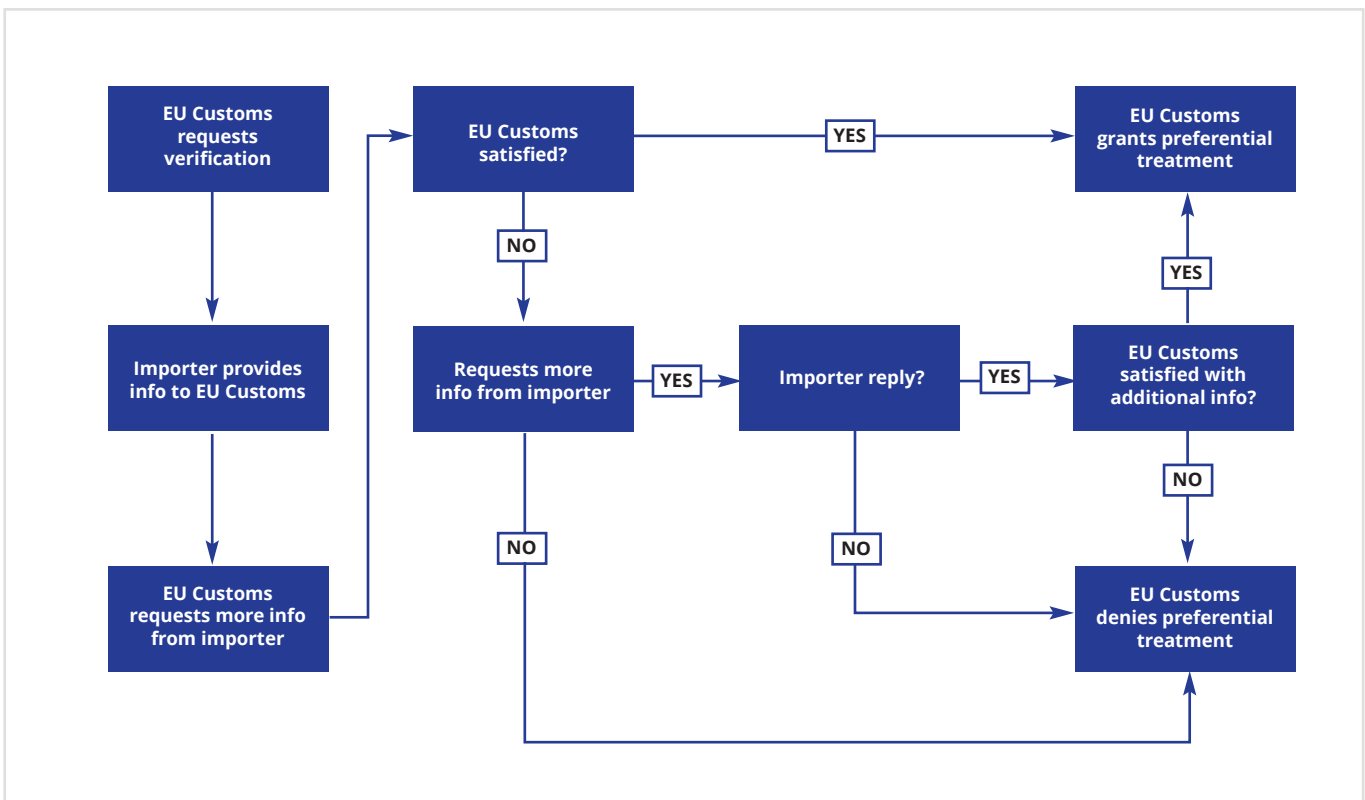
EU Customs requests verification

Importer provides info to EU Customs

EU Customs requests more info from importer

EU Customs satisfied?

YES

EU Customs grants preferential treatment

NO

Requests more info from importer

YES

Importer reply?

YES

EU Customs satisfied with additional info?

YES

NO

NO

NO

EU Customs denies preferential treatment